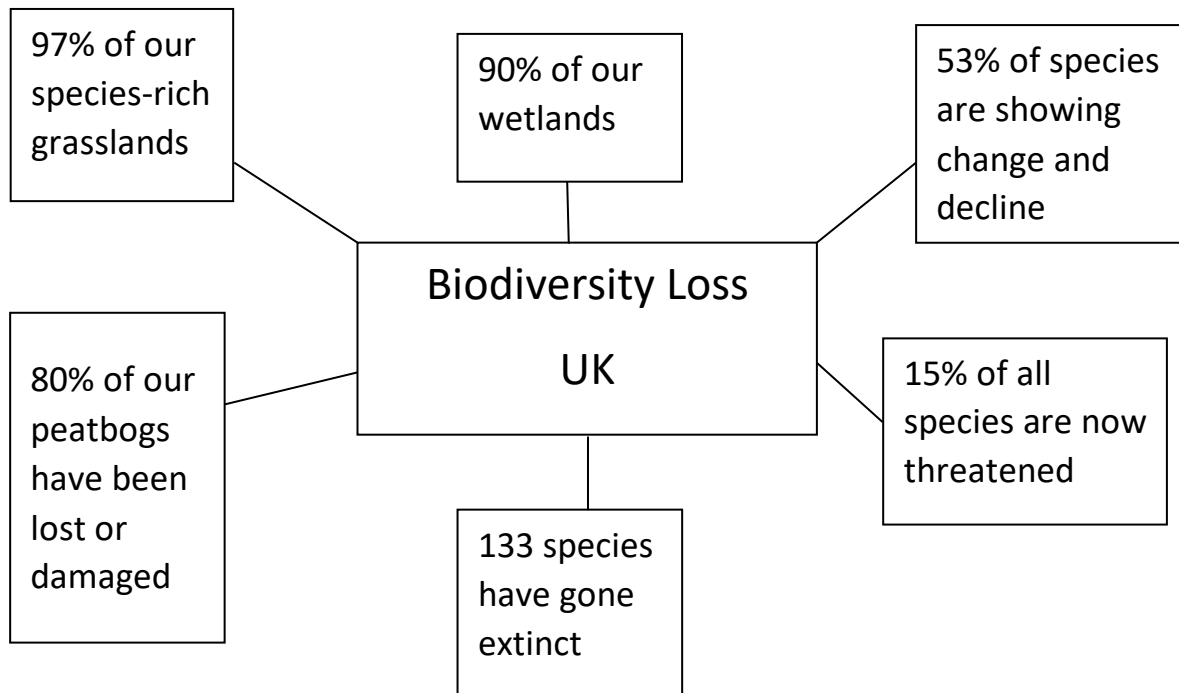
97% of our species-rich grasslands

90% of our wetlands

53% of species are showing change and decline

Biodiversity Loss

UK

80% of our peatbogs have been lost or damaged

15% of all species are now threatened

133 species have gone extinct